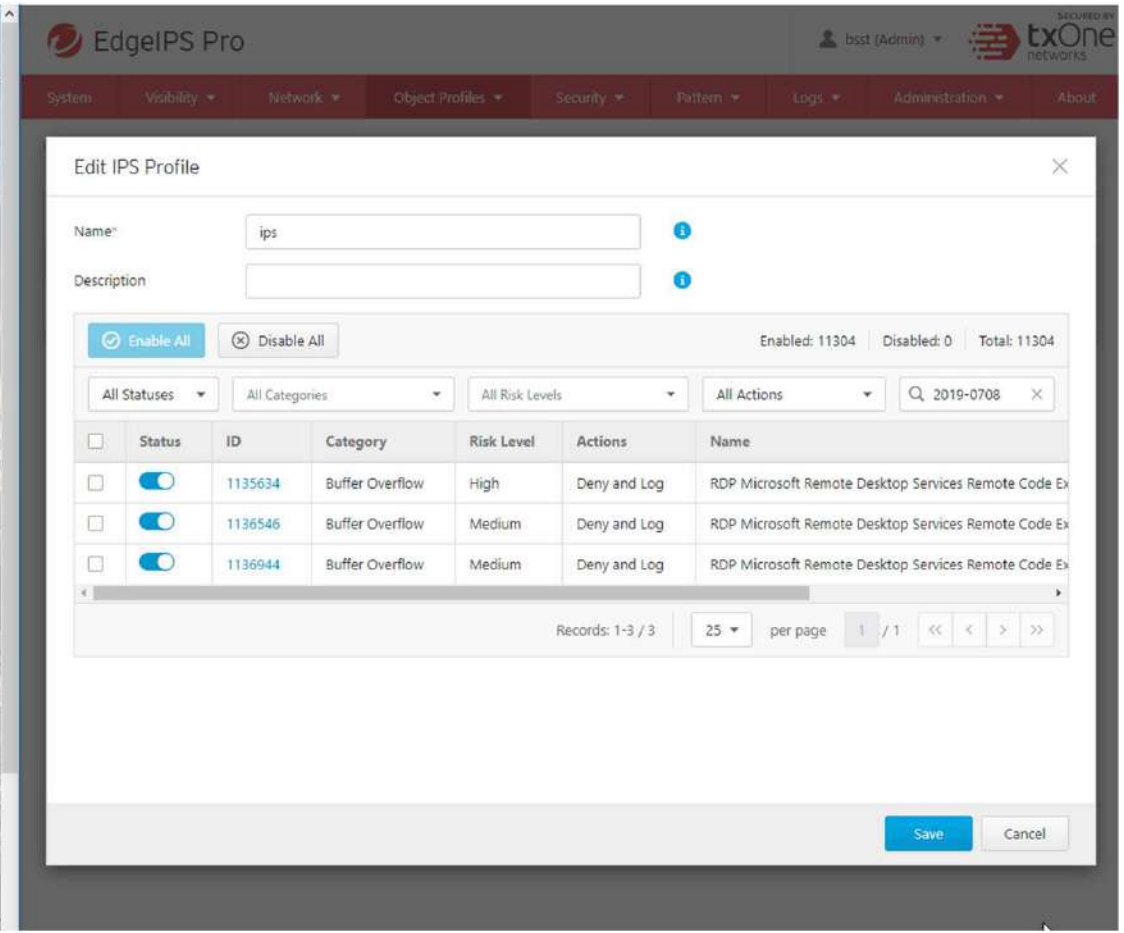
EdgeIPS Pro

bsst (Admin)

SECURED BY txOne networks

System | Visibility | Network | Object Profiles | Security | Pattern | Logs | Administration | About

Edit IPS Profile

Name* ips

Description

Enable All | Disable All

Enabled: 11304 | Disabled: 0 | Total: 11304

All Statuses | All Categories | All Risk Levels | All Actions | 2019-0708

| | Status | ID | Category | Risk Level | Actions | Name |
|---|---|---|---|---|---|---|
| | | 1135634 | Buffer Overflow | High | Deny and Log | RDP Microsoft Remote Desktop Services Remote Code Ex |
| | | 1136546 | Buffer Overflow | Medium | Deny and Log | RDP Microsoft Remote Desktop Services Remote Code Ex |
| | | 1136944 | Buffer Overflow | Medium | Deny and Log | RDP Microsoft Remote Desktop Services Remote Code Ex |

Records: 1-3 / 3 | 25 per page | 1 /1

Save | Cancel